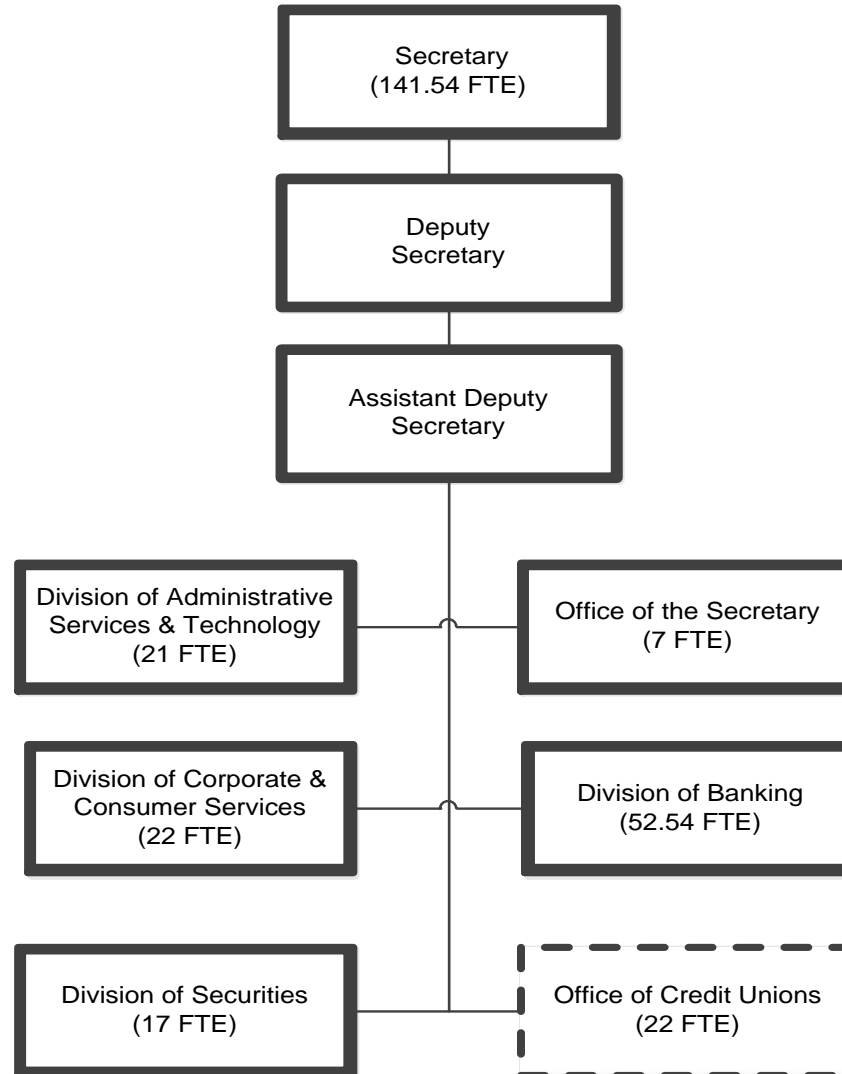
Secretary
(141.54 FTE)

Deputy
Secretary

Assistant Deputy
Secretary

Division of Administrative
Services & Technology
(21 FTE)

Office of the Secretary
(7 FTE)

Division of Corporate &
Consumer Services
(22 FTE)

Division of Banking
(52.54 FTE)

Division of Securities
(17 FTE)

Office of Credit Unions
(22 FTE)